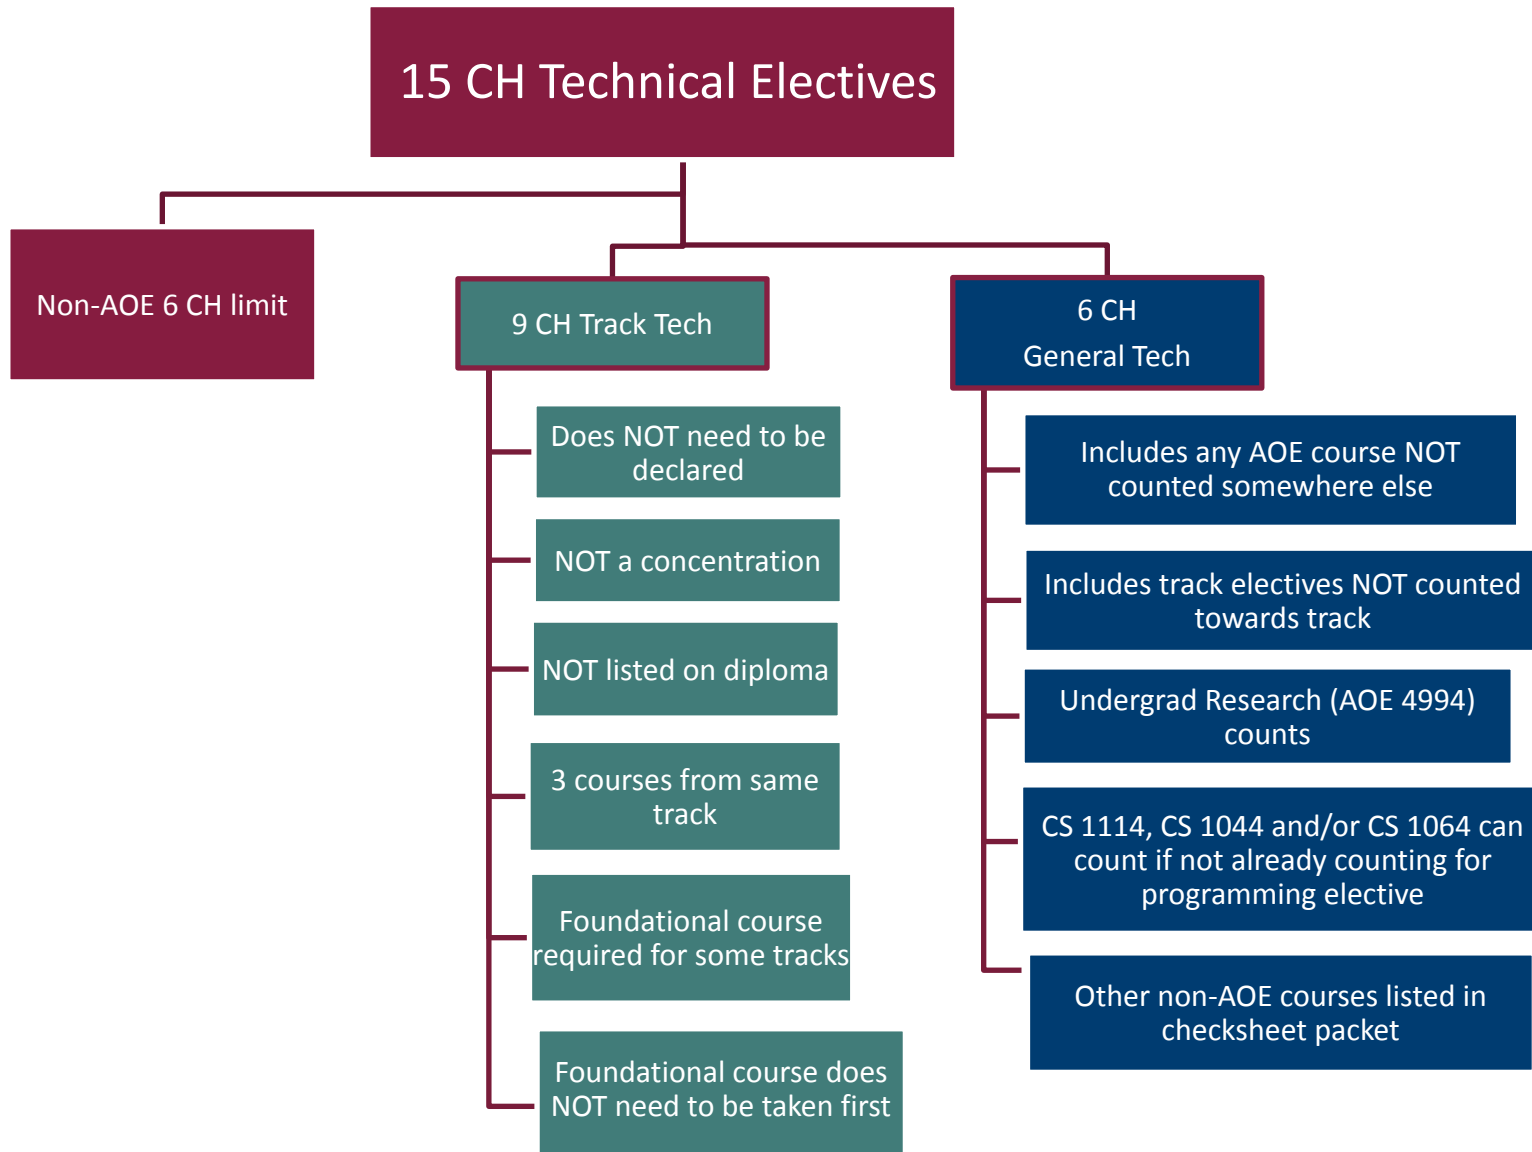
15 CH Technical Electives

Non-AOE 6 CH limit

9 CH Track Tech

Does NOT need to be declared

NOT a concentration

NOT listed on diploma

3 courses from same track

Foundational course required for some tracks

Foundational course does NOT need to be taken first

6 CH
General Tech

Includes any AOE course NOT counted somewhere else

Includes track electives NOT counted towards track

Undergrad Research (AOE 4994) counts

CS 1114, CS 1044 and/or CS 1064 can count if not already counting for programming elective

Other non-AOE courses listed in checksheet packet